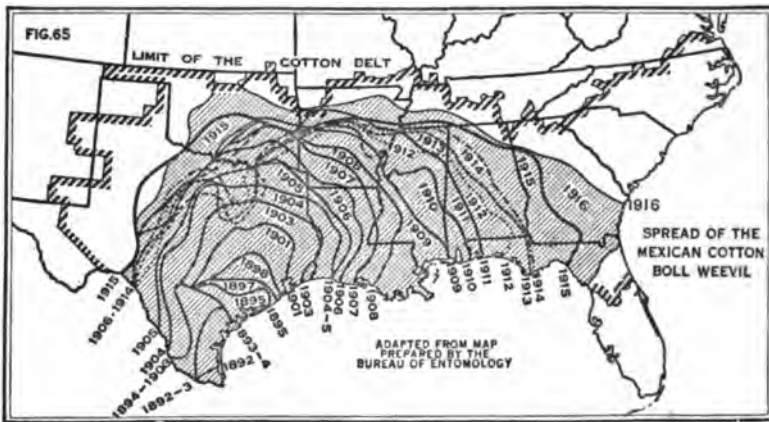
FIG.65

LIMIT OF THE COTTON BELT

1913
1912
1913
1914
1915
1916
1916
1908
1907
1905
1904
1906
1903
1901
1910
1911
1912
1909
1898
1897
1895
1903
1901
1906
1904-5
1907
1908
1909
1910
1911
1912
1913
1914
1915
1915
1906-1914
1905
1904
1894-1900
1892-3
1893-4
1892-4
1895

SPREAD OF THE MEXICAN COTTON BOLL WEEVIL

ADAPTED FROM MAP PREPARED BY THE BUREAU OF ENTOMOLOGY